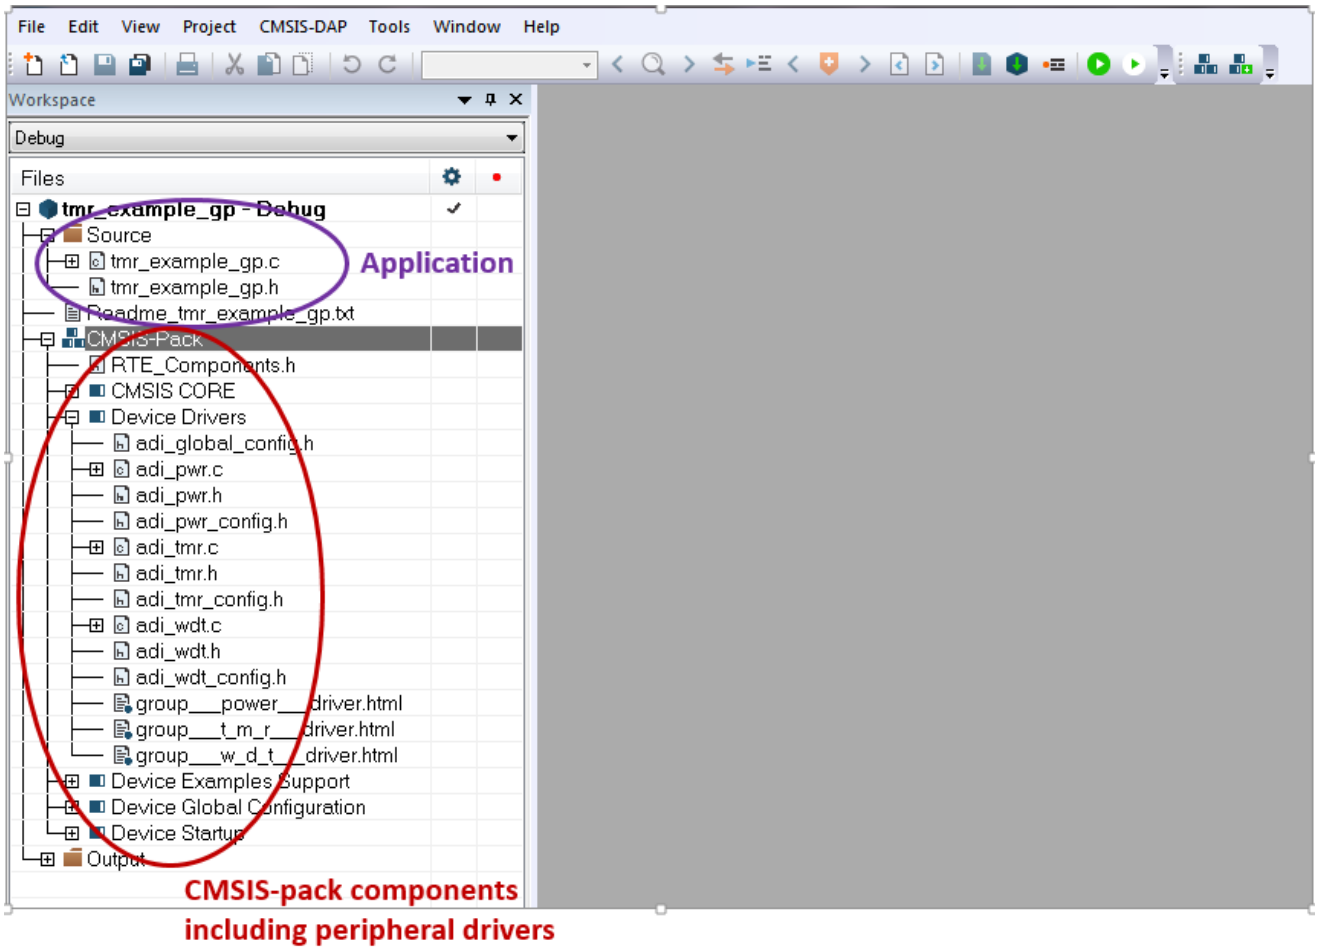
File Edit View Project CMSIS-DAP Tools Window Help

Workspace

Debug

Files

tmr_example_gp - Debug

Source

tmr_example_gp.c

tmr_example_gp.h

Application

Readme_tmr_example_gp.txt

CMSIS-Pack

RTE_Components.h

CMSIS CORE

Device Drivers

adi_global_config.h

adi_pwr.c

adi_pwr.h

adi_pwr_config.h

adi_tmr.c

adi_tmr.h

adi_tmr_config.h

adi_wdt.c

adi_wdt.h

adi_wdt_config.h

group___power___driver.html

group___t_m_r___driver.html

group___w_d_t___driver.html

Device Examples Support

Device Global Configuration

Device Startup

Output

CMSIS-pack components including peripheral drivers